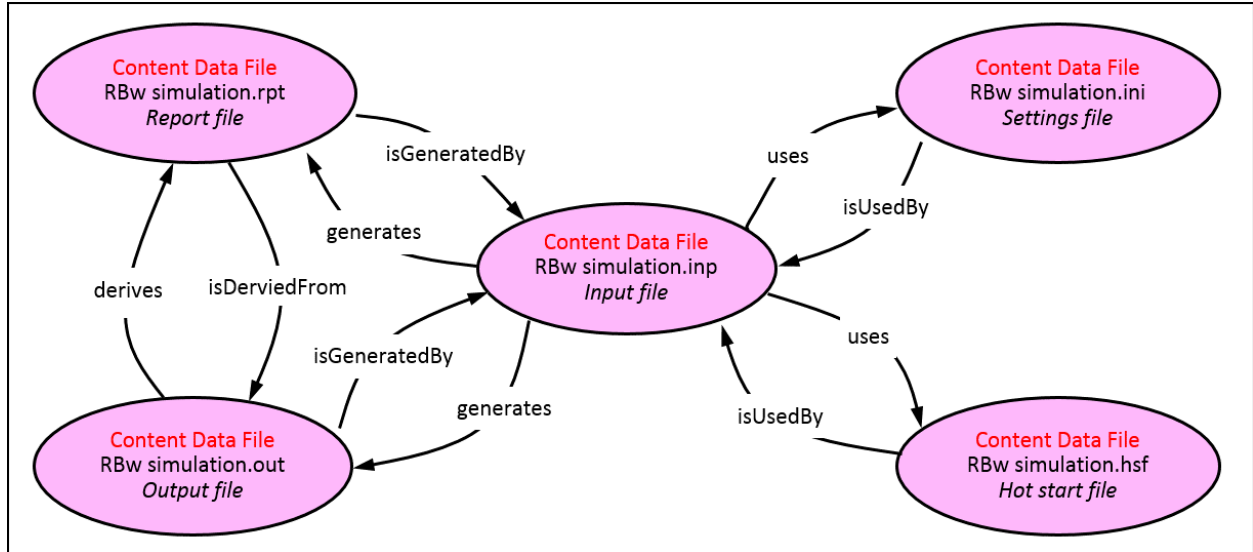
Content Data File
RBw simulation.rpt
*Report file*

Content Data File
RBw simulation.ini
*Settings file*

isGeneratedBy

uses

isUsedBy

generates

Content Data File
RBw simulation.inp
*Input file*

derives

isDerviedFrom

uses

isGeneratedBy

generates

isUsedBy

Content Data File
RBw simulation.out
*Output file*

Content Data File
RBw simulation.hsf
*Hot start file*